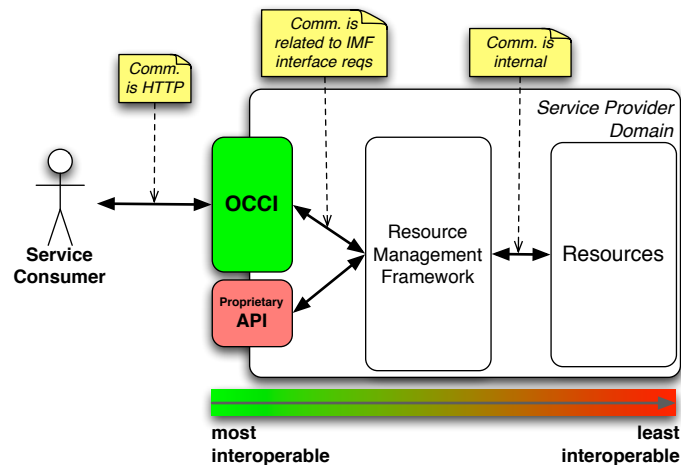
Comm. is HTTP

Comm. is related to IMF interface reqs

Comm. is internal

Service Provider Domain

Service Consumer

OCCI

Proprietary API

Resource Management Framework

Resources

most interoperable

least interoperable